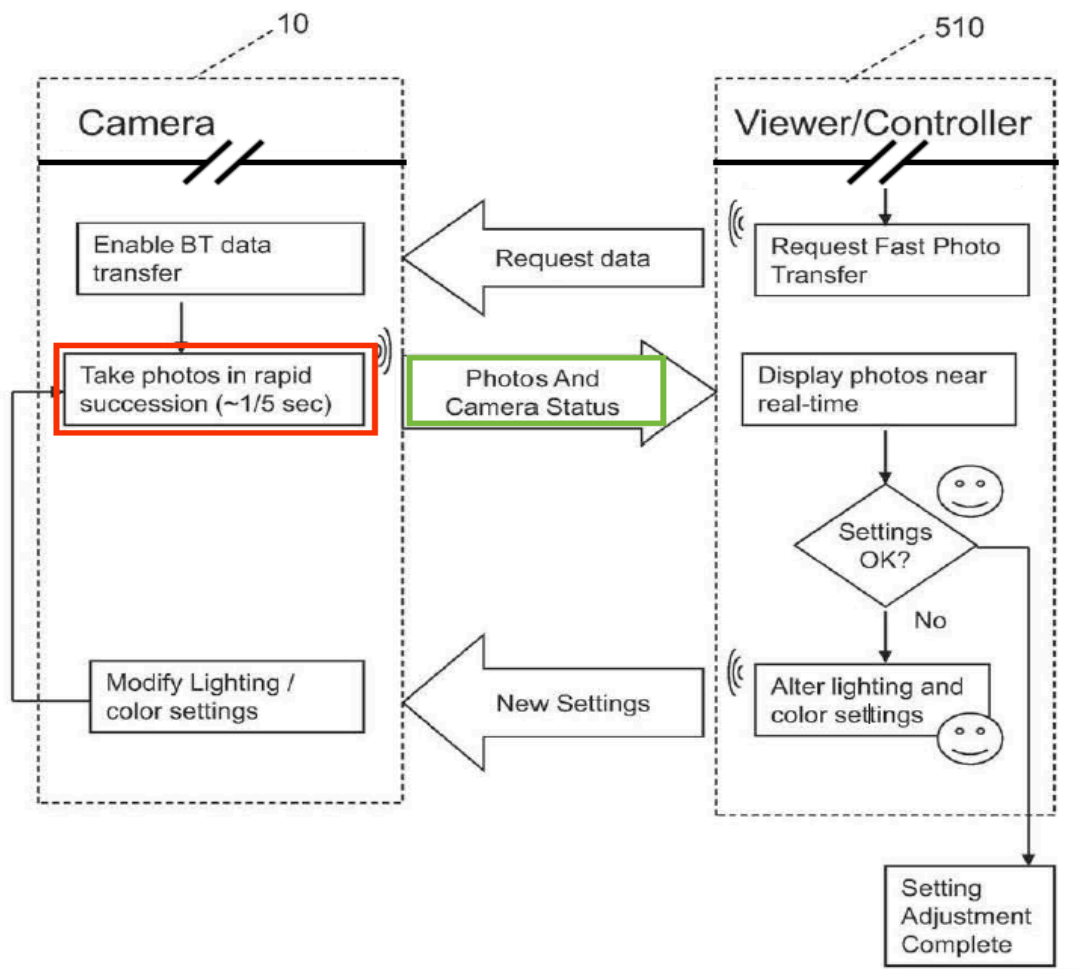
10

510

Camera

Viewer/Controller

Enable BT data transfer

Request data

Request Fast Photo Transfer

Take photos in rapid succession (~1/5 sec)

Photos And Camera Status

Display photos near real-time

Settings OK?

No

Modify Lighting / color settings

New Settings

Alter lighting and color settings

Setting Adjustment Complete